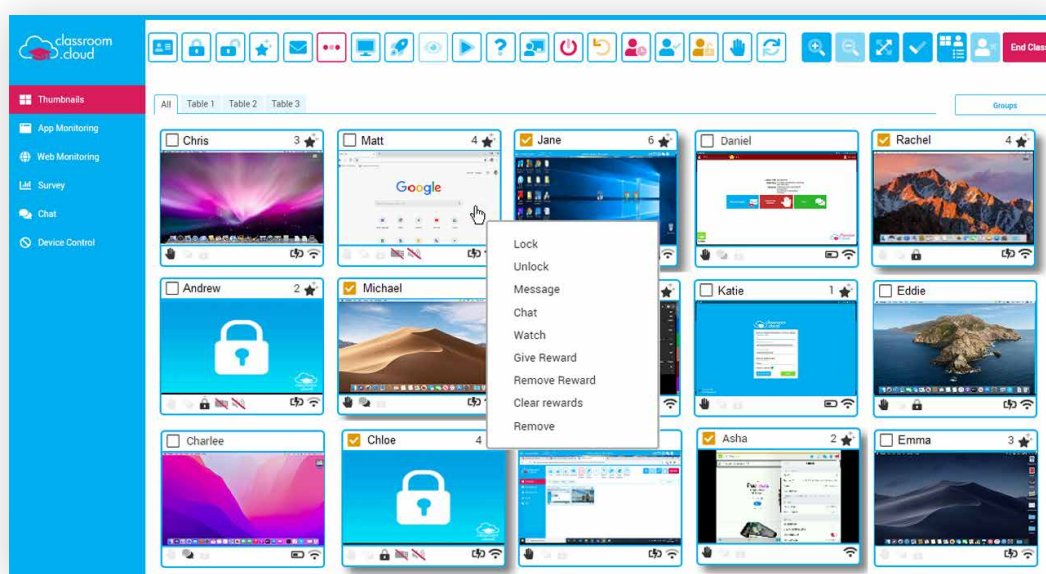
classroom cloud

Thumbnails
App Monitoring
Web Monitoring
Survey
Chat
Device Control

End Class

All Table 1 Table 2 Table 3

Groups

Chris 3
Matt 4
Google
Jane 6
Daniel
Rachel 4

Lock
Unlock
Message
Chat
Watch
Give Reward
Remove Reward
Clear rewards
Remove

Andrew 2
Michael
Katie 1
Eddie

Charlee
Chloe 4
Asha 2
Emma 3